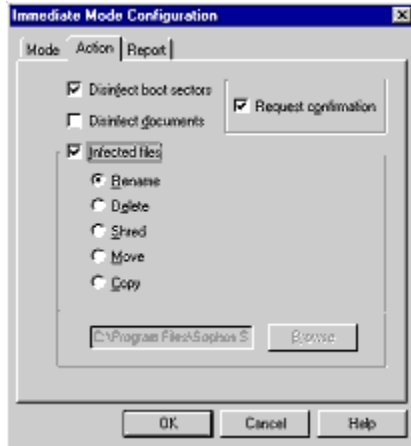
Immediate Mode Configuration

Mode | Action | Report

Disinfect boot sectors

Request confirmation

Disinfect documents

Infected files

Rename

Delete

Shred

Move

Copy

C:\Program Files\Sophos S

Browse

OK

Cancel

Help